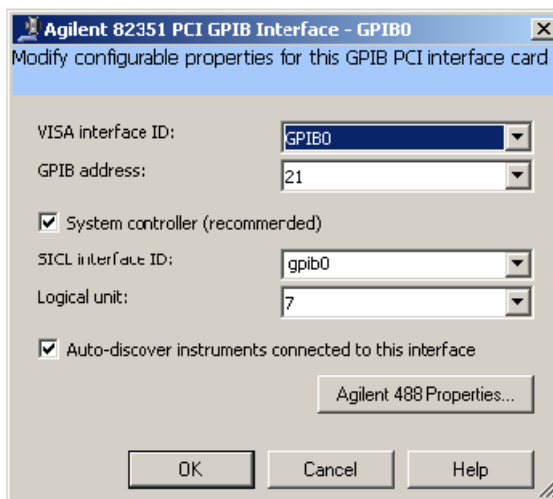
Agilent 82351 PCI GPIB Interface - GPIB0

Modify configurable properties for this GPIB PCI interface card

VISA interface ID: GPIB0

GPIB address: 21

System controller (recommended)

SICL interface ID: gpib0

Logical unit: 7

Auto-discover instruments connected to this interface

Agilent 488 Properties...

OK

Cancel

Help